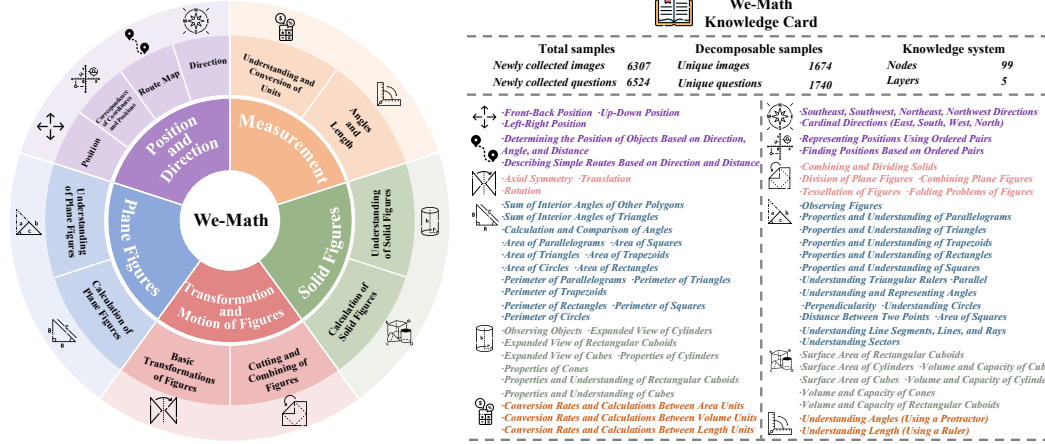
We-Math

Position and Direction

Position

Correspondence of Coordinates and Positions

Route Map

Direction

Measurement

Understanding and Conversion of Units

Angles and Length

Solid Figures

Understanding of Solid Figures

Calculation of Solid Figures

Transformation and Motion of Figures

Cutting and Combining of Figures

Basic Transformations of Figures

Plane Figures

Calculation of Plane Figures

Understanding of Plane Figures

We-Math Knowledge Card

| Total samples | | Decomposable samples | | Knowledge system | |
|---|---|---|---|---|---|
| Newly collected images | 6307 | Unique images | 1674 | Nodes | 99 |
| Newly collected questions | 6524 | Unique questions | 1740 | Layers | 5 |

·Front-Back Position ·Up-Down Position ·Left-Right Position

·Determining the Position of Objects Based on Direction, Angle, and Distance
·Describing Simple Routes Based on Direction and Distance

·Axial Symmetry ·Translation
·Rotation

·Sum of Interior Angles of Other Polygons
·Sum of Interior Angles of Triangles
·Calculation and Comparison of Angles
·Area of Parallelograms ·Area of Squares
·Area of Triangles ·Area of Trapezoids
·Area of Circles ·Area of Rectangles
·Perimeter of Parallelograms ·Perimeter of Triangles
·Perimeter of Trapezoids
·Perimeter of Rectangles ·Perimeter of Squares
·Perimeter of Circles

·Observing Objects ·Expanded View of Cylinders
·Expanded View of Rectangular Cuboids
·Expanded View of Cubes ·Properties of Cylinders
·Properties of Cones
·Properties and Understanding of Rectangular Cuboids
·Properties and Understanding of Cubes

·Conversion Rates and Calculations Between Area Units
·Conversion Rates and Calculations Between Volume Units
·Conversion Rates and Calculations Between Length Units

·Southeast, Southwest, Northeast, Northwest Directions
·Cardinal Directions (East, South, West, North)

·Representing Positions Using Ordered Pairs
·Finding Positions Based on Ordered Pairs

·Combining and Dividing Solids
·Division of Plane Figures ·Combining Plane Figures
·Tessellation of Figures ·Folding Problems of Figures

·Observing Figures
·Properties and Understanding of Parallelograms
·Properties and Understanding of Triangles
·Properties and Understanding of Trapezoids
·Properties and Understanding of Rectangles
·Properties and Understanding of Squares
·Understanding Triangular Rulers ·Parallel
·Understanding and Representing Angles
·Perpendicularity ·Understanding Circles
·Distance Between Two Points ·Area of Squares
·Understanding Line Segments, Lines, and Rays
·Understanding Sectors

·Surface Area of Rectangular Cuboids
·Surface Area of Cylinders ·Volume and Capacity of Cul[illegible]
·Surface Area of Cubes ·Volume and Capacity of Cylinde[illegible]
·Volume and Capacity of Cones
·Volume and Capacity of Rectangular Cuboids

·Understanding Angles (Using a Protractor)
·Understanding Length (Using a Ruler)